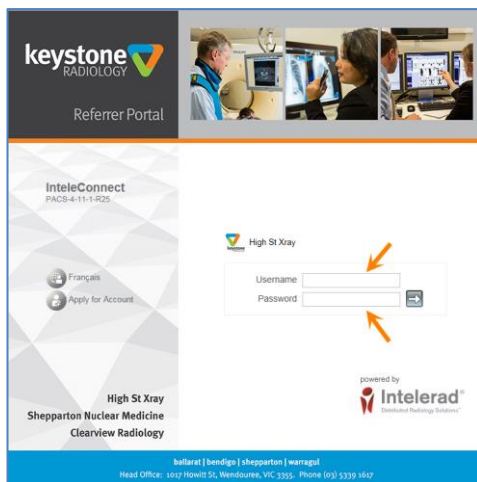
keystone RADIOLOGY

Referrer Portal

InteleConnect
PACS-4-11-1-R25

Français

Apply for Account

High St Xray

Username

Password

powered by
Intelerad®
Distributed Radiology Solutions™

High St Xray
Shepparton Nuclear Medicine
Clearview Radiology

ballarat | bendigo | shepparton | warragul
Head Office: 1017 Howitt St, Wendouree, VIC 3355. Phone (03) 5339 1617